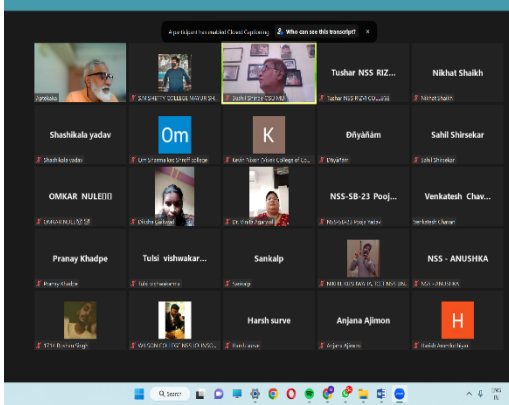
A participant has enabled Closed Captioning  Who can see this transcript?  ×

Jyotikala

S.M.SHETTY COLLEGE NAYUR SH

Sushil Shinde CSD MU

Tushar NSS RIZ...

Tushar NSS RIZVI COLLEGE

Nikhat Shaikh

Nikhat Shaikh

Shashikala yadav

Shashikala yadav

Om

Om Sharma Kes Shroff college

K

Kevin Nitin Shirke College of Lo...

Ďnyåñâm

Dnyanam

Sahil Shirsekar

Sahil Shirsekar

OMKAR NULE

OMKAR NULE

Diksha Gaikwad

Dr. Mrinali Agarwal

NSS-SB-23 Pooj...

NSS-SB-23 Pooja Yadav

Venkatesh Chav...

Venkatesh Chavan

Pranay Khadpe

Pranay Khadpe

Tulsi vishwakar...

Tulsi vishwakarma

Sankalp

Sankalp

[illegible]

NSS - ANUSHKA

NSS - ANUSHKA

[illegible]

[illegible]

Harsh surve

Harsh surve

Anjana Ajimon

Anjana Ajimon

H

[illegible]

Search